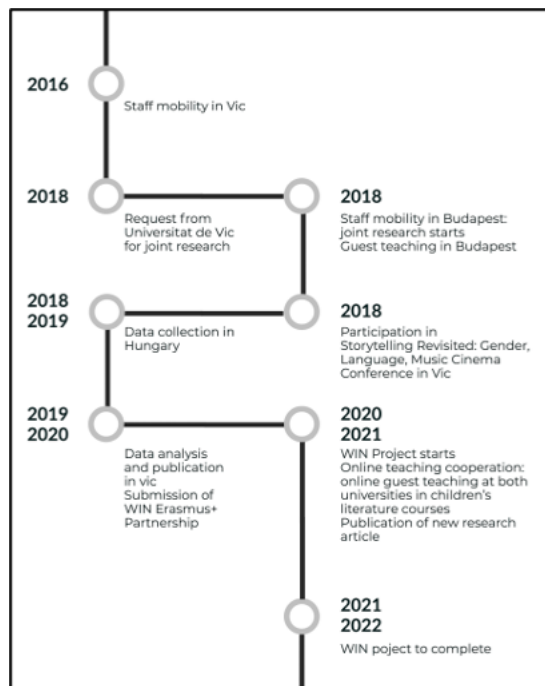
2016
Staff mobility in Vic

2018
Request from Universitat de Vic for joint research

2018
Staff mobility in Budapest: joint research starts
Guest teaching in Budapest

2018
2019
Data collection in Hungary

2018
Participation in Storytelling Revisited: Gender, Language, Music Cinema Conference in Vic

2019
2020
Data analysis and publication in vic
Submission of WIN Erasmus+ Partnership

2020
2021
WIN Project starts
Online teaching cooperation: online guest teaching at both universities in children's literature courses
Publication of new research article

2021
2022
WIN poject to complete